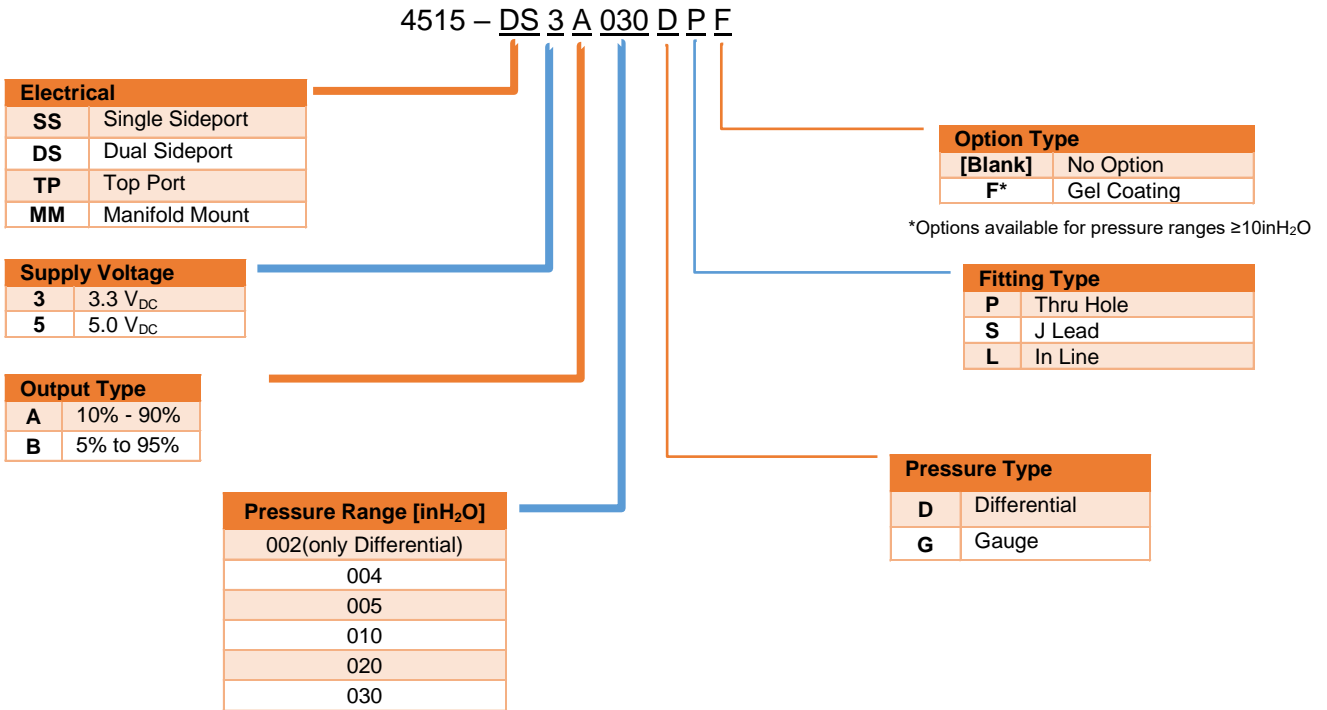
4515 – DS 3 A 030 D P F

| Electrical | |
|---|---|
| SS | Single Sideport |
| DS | Dual Sideport |
| TP | Top Port |
| MM | Manifold Mount |

| Option Type | |
|---|---|
| [Blank] | No Option |
| F* | Gel Coating |

*Options available for pressure ranges ≥10inH$_2$O

| Supply Voltage | |
|---|---|
| 3 | 3.3 V$_{DC}$ |
| 5 | 5.0 V$_{DC}$ |

| Fitting Type | |
|---|---|
| P | Thru Hole |
| S | J Lead |
| L | In Line |

| Output Type | |
|---|---|
| A | 10% - 90% |
| B | 5% to 95% |

| Pressure Type | |
|---|---|
| D | Differential |
| G | Gauge |

| Pressure Range [inH$_2$O] |
|---|
| 002(only Differential) |
| 004 |
| 005 |
| 010 |
| 020 |
| 030 |